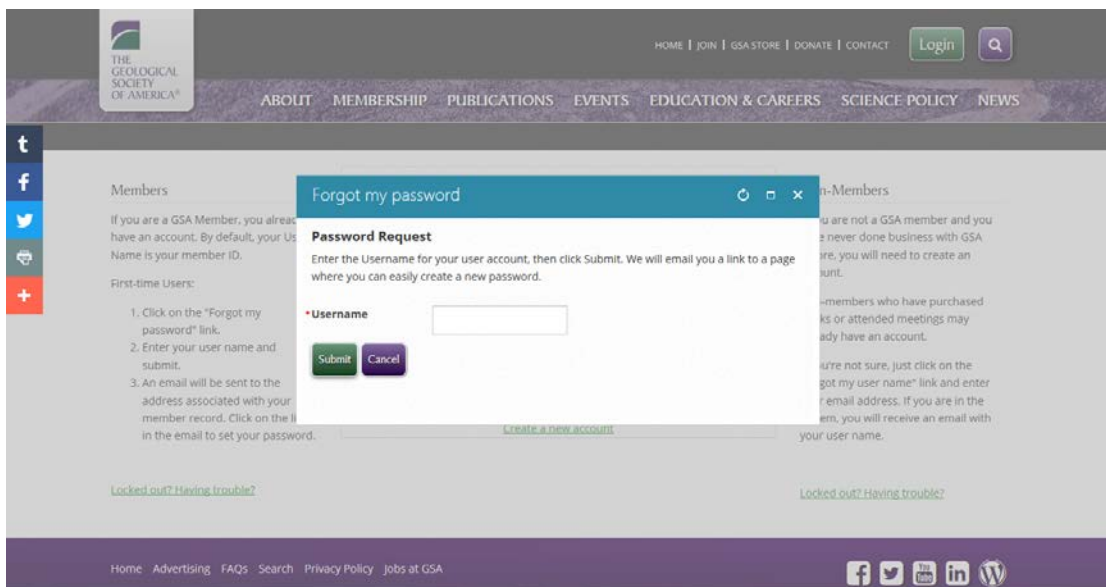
THE GEOLOGICAL SOCIETY OF AMERICA®

HOME | JOIN | GSA STORE | DONATE | CONTACT

Login

ABOUT MEMBERSHIP PUBLICATIONS EVENTS EDUCATION & CAREERS SCIENCE POLICY NEWS

t
f
+

Members

If you are a GSA Member, you alrea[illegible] have an account. By default, your Us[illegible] Name is your member ID.

First-time Users:

1. Click on the "Forgot my password" link.
2. Enter your user name and submit.
3. An email will be sent to the address associated with your member record. Click on the li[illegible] in the email to set your password.

Locked out? Having trouble?

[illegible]n-Members

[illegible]u are not a GSA member and you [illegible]e never done business with GSA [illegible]ore, you will need to create an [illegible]unt.

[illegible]-members who have purchased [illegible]ks or attended meetings may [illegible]ady have an account.

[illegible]u're not sure, just click on the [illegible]got my user name" link and enter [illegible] email address. If you are in the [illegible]em, you will receive an email with your user name.

Locked out? Having trouble?

Create a new account

Forgot my password

Password Request

Enter the Username for your user account, then click Submit. We will email you a link to a page where you can easily create a new password.

*Username

Submit Cancel

Home Advertising FAQs Search Privacy Policy Jobs at GSA